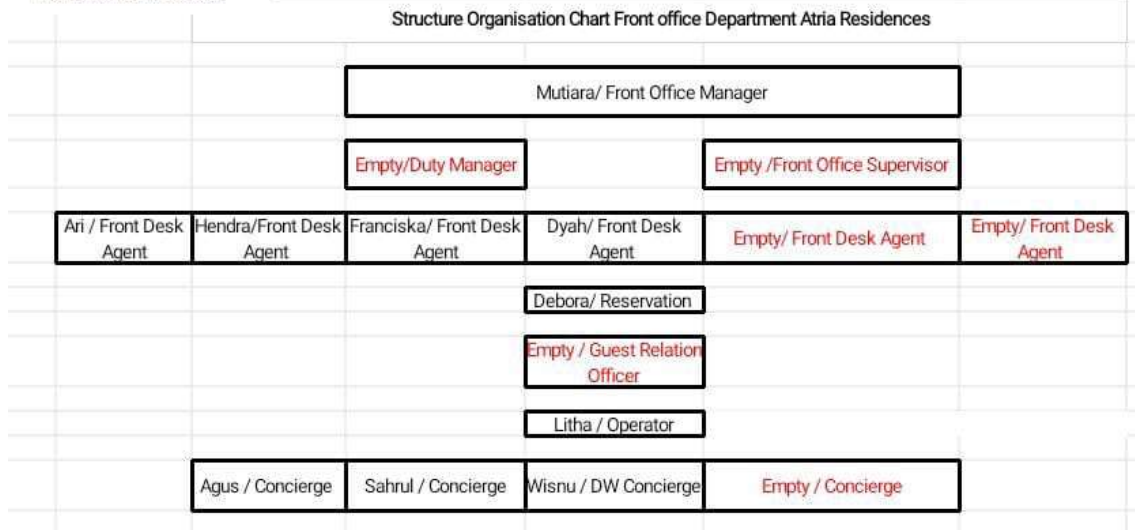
Structure Organisation Chart Front office Department Atria Residences

Mutiara/ Front Office Manager

Empty/Duty Manager

Empty /Front Office Supervisor

Ari / Front Desk Agent

Hendra/Front Desk Agent

Franciska/ Front Desk Agent

Dyah/ Front Desk Agent

Empty/ Front Desk Agent

Empty/ Front Desk Agent

Debora/ Reservation

Empty / Guest Relation Officer

Litha / Operator

Agus / Concierge

Sahrul / Concierge

Wisnu / DW Concierge

Empty / Concierge